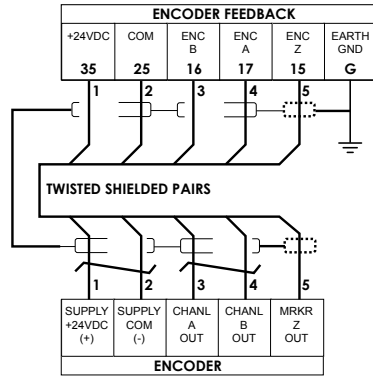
| ENCODER FEEDBACK | | | | | |
|---|---|---|---|---|---|
| +24VDC | COM | ENC B | ENC A | ENC Z | EARTH GND |
| 35 | 25 | 16 | 17 | 15 | G |

1 2 3 4 5

TWISTED SHIELDED PAIRS

1 2 3 4 5

| SUPPLY +24VDC (+) | SUPPLY COM (-) | CHANL A OUT | CHANL B OUT | MRKR Z OUT |
|---|---|---|---|---|
| ENCODER | | | | |